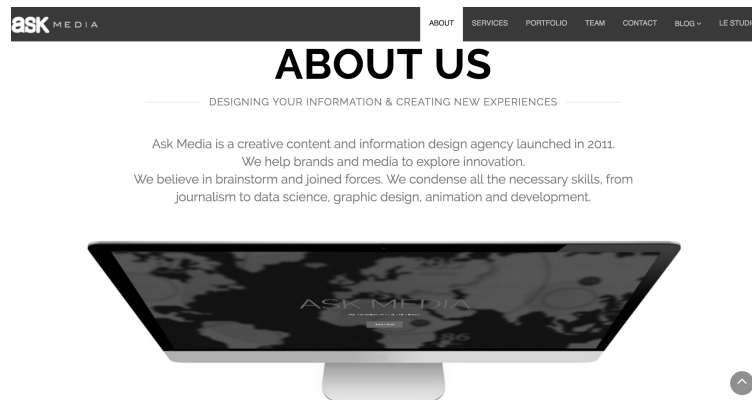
ask MEDIA

ABOUT SERVICES PORTFOLIO TEAM CONTACT BLOG LE STUDI

ABOUT US

DESIGNING YOUR INFORMATION & CREATING NEW EXPERIENCES

Ask Media is a creative content and information design agency launched in 2011. We help brands and media to explore innovation. We believe in brainstorm and joined forces. We condense all the necessary skills, from journalism to data science, graphic design, animation and development.

ASK MEDIA

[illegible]

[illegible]